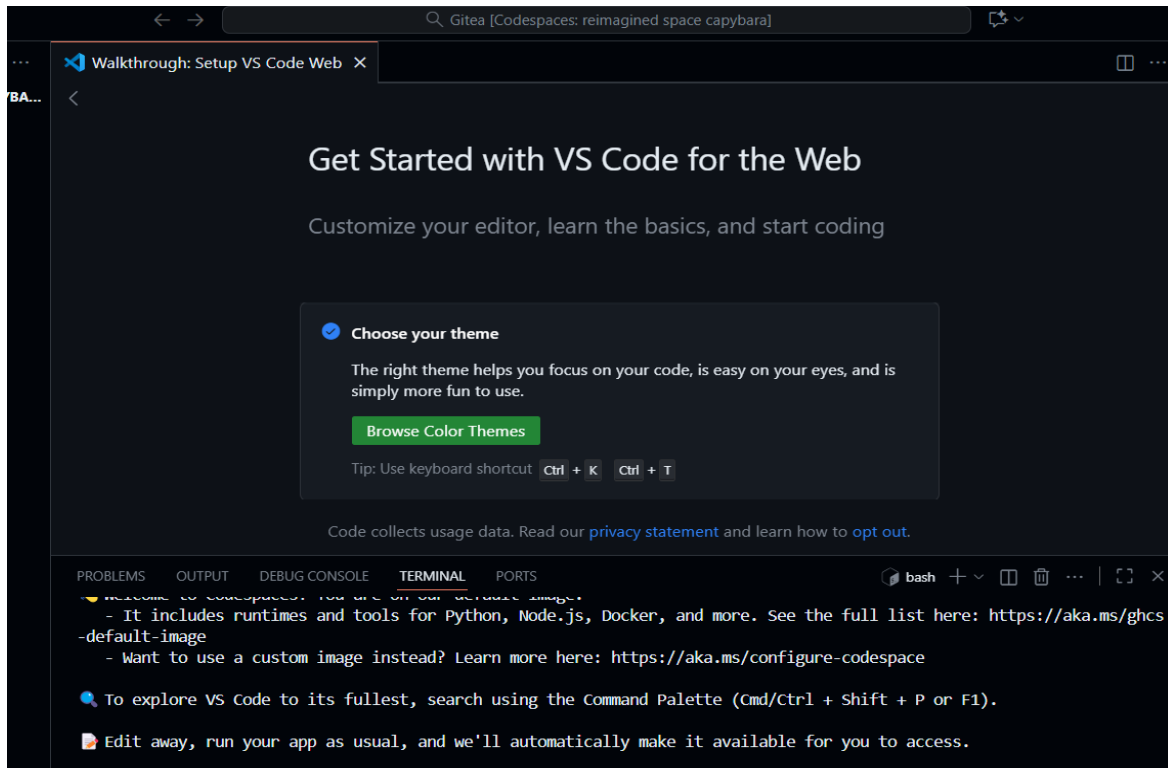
Gitea [Codespaces: reimagined space capybara]

YBA...

Walkthrough: Setup VS Code Web ×

Get Started with VS Code for the Web

Customize your editor, learn the basics, and start coding

Choose your theme

The right theme helps you focus on your code, is easy on your eyes, and is simply more fun to use.

Browse Color Themes

Tip: Use keyboard shortcut Ctrl + K Ctrl + T

Code collects usage data. Read our privacy statement and learn how to opt out.

PROBLEMS OUTPUT DEBUG CONSOLE TERMINAL PORTS

bash

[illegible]
- It includes runtimes and tools for Python, Node.js, Docker, and more. See the full list here: https://aka.ms/ghcs-default-image
- Want to use a custom image instead? Learn more here: https://aka.ms/configure-codespace

🔍 To explore VS Code to its fullest, search using the Command Palette (Cmd/Ctrl + Shift + P or F1).

📝 Edit away, run your app as usual, and we'll automatically make it available for you to access.